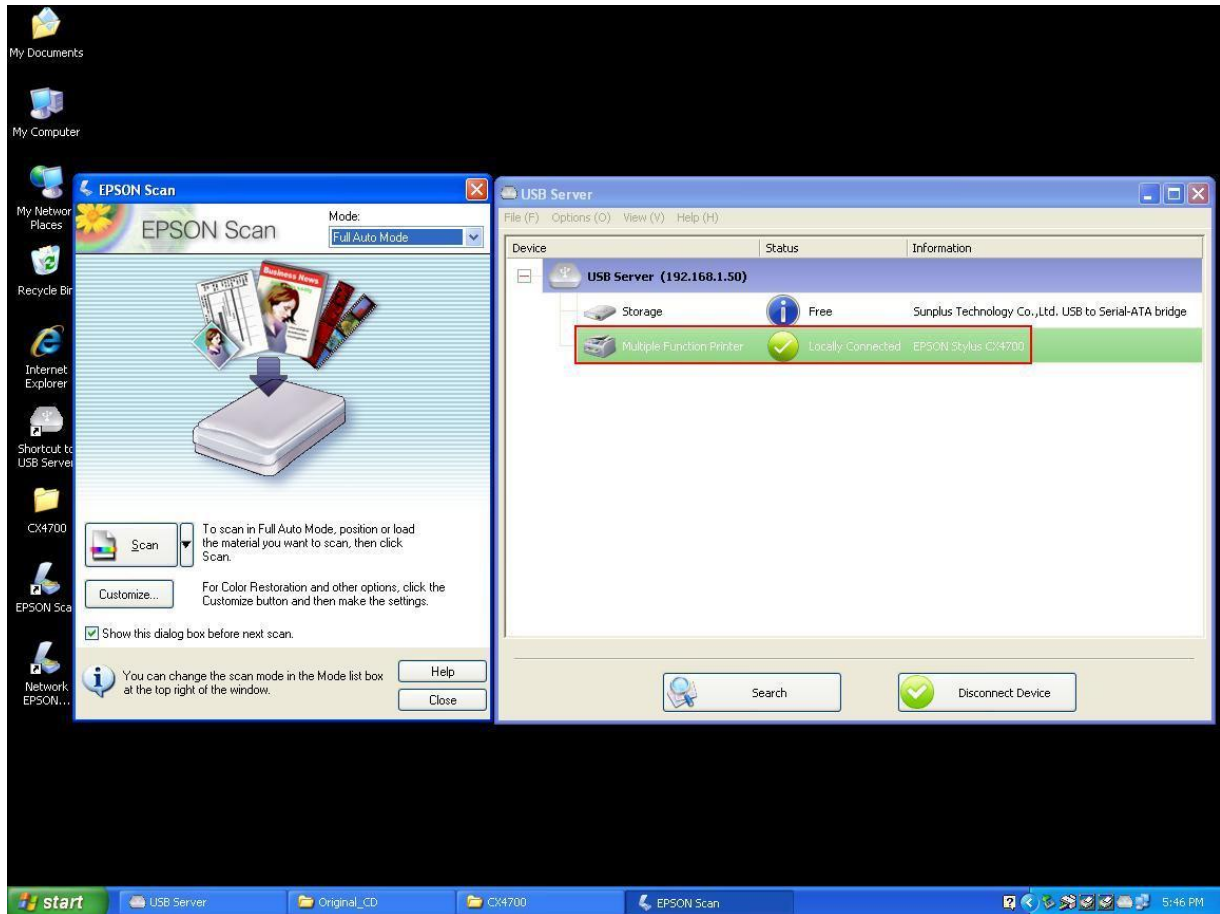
My Documents

My Computer

My Networ Places

Recycle Bir

Internet Explorer

Shortcut tc USB Server

CX4700

EPSON Sca

Network EPSON...

EPSON Scan

EPSON Scan

Mode:

Full Auto Mode

Business News

Scan

To scan in Full Auto Mode, position or load the material you want to scan, then click Scan.

Customize...

For Color Restoration and other options, click the Customize button and then make the settings.

Show this dialog box before next scan.

You can change the scan mode in the Mode list box at the top right of the window.

Help

Close

USB Server

File (F) Options (O) View (V) Help (H)

| Device | Status | Information |
|---|---|---|
| USB Server (192.168.1.50) | | |
| Storage | Free | Sunplus Technology Co.,Ltd. USB to Serial-ATA bridge |
| Multiple Function Printer | Locally Connected | EPSON Stylus CX4700 |

Search

Disconnect Device

start

USB Server

Original_CD

CX4700

EPSON Scan

5:46 PM